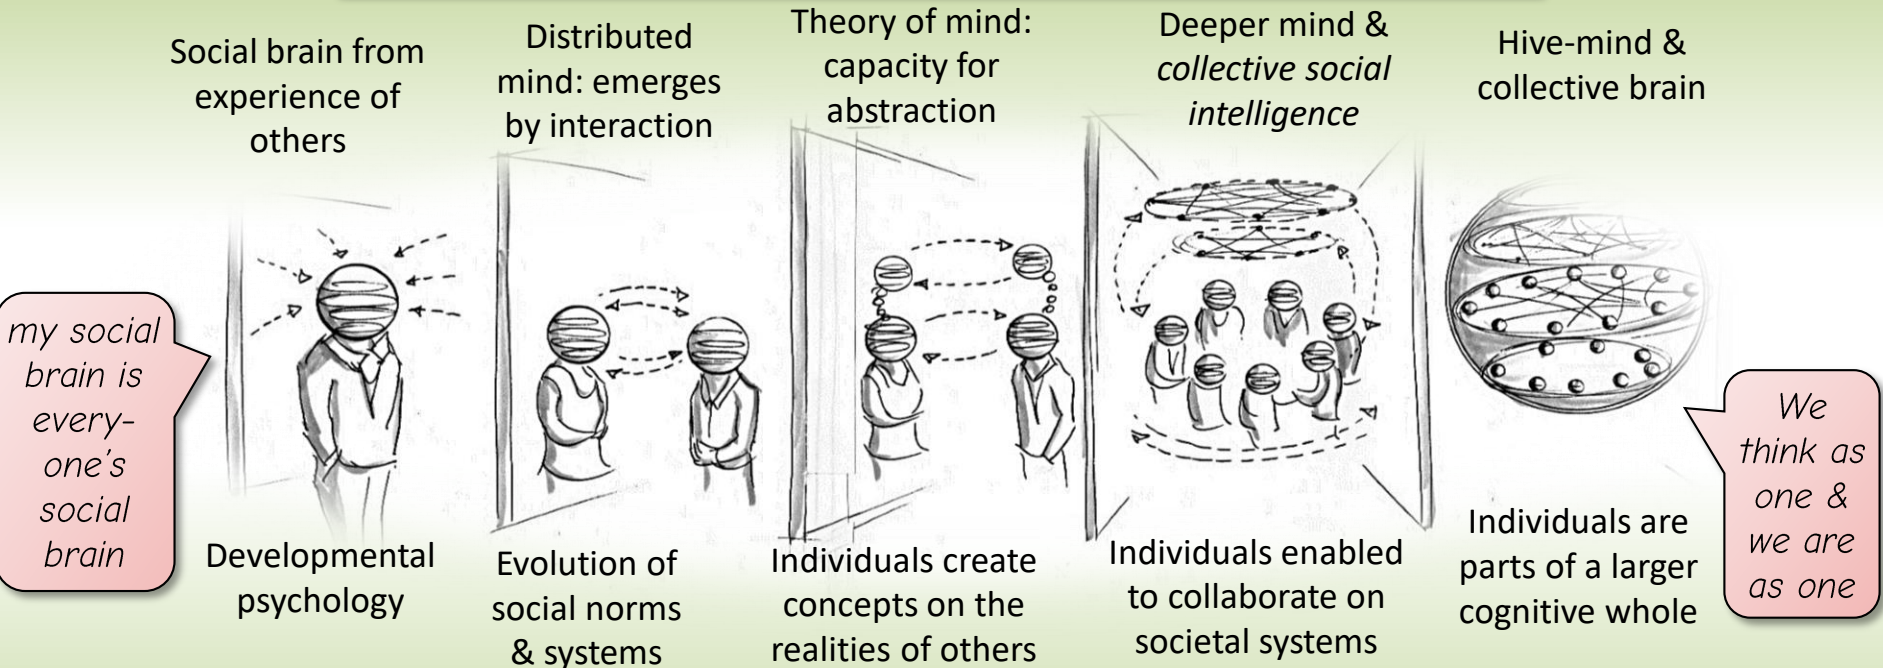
my social brain is everyone's social brain

Social brain from experience of others

Developmental psychology

Distributed mind: emerges by interaction

Evolution of social norms & systems

Theory of mind: capacity for abstraction

Individuals create concepts on the realities of others

Deeper mind & *collective social intelligence*

Individuals enabled to collaborate on societal systems

Hive-mind & collective brain

Individuals are parts of a larger cognitive whole

We think as one & we are as one